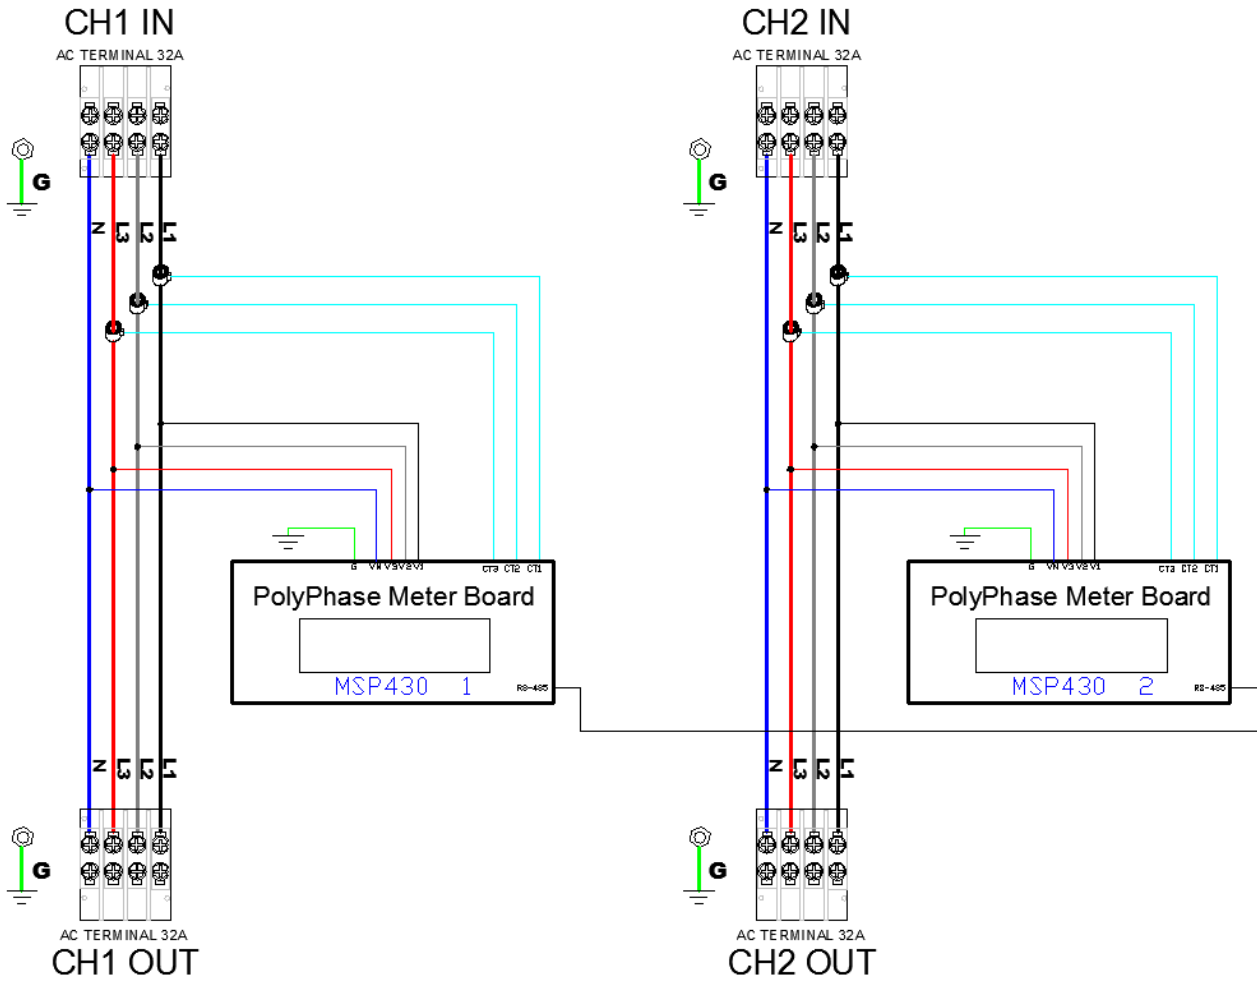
CH1 IN

AC TERMINAL 32A

G

N L3 L2 L1

G VN V3 V2 V1

CT3 CT2 CT1

PolyPhase Meter Board

MSP430 1

RS-485

N L3 L2 L1

G

AC TERMINAL 32A

CH1 OUT

CH2 IN

AC TERMINAL 32A

G

N L3 L2 L1

G VN V3 V2 V1

CT3 CT2 CT1

PolyPhase Meter Board

MSP430 2

RS-485

N L3 L2 L1

G

AC TERMINAL 32A

CH2 OUT